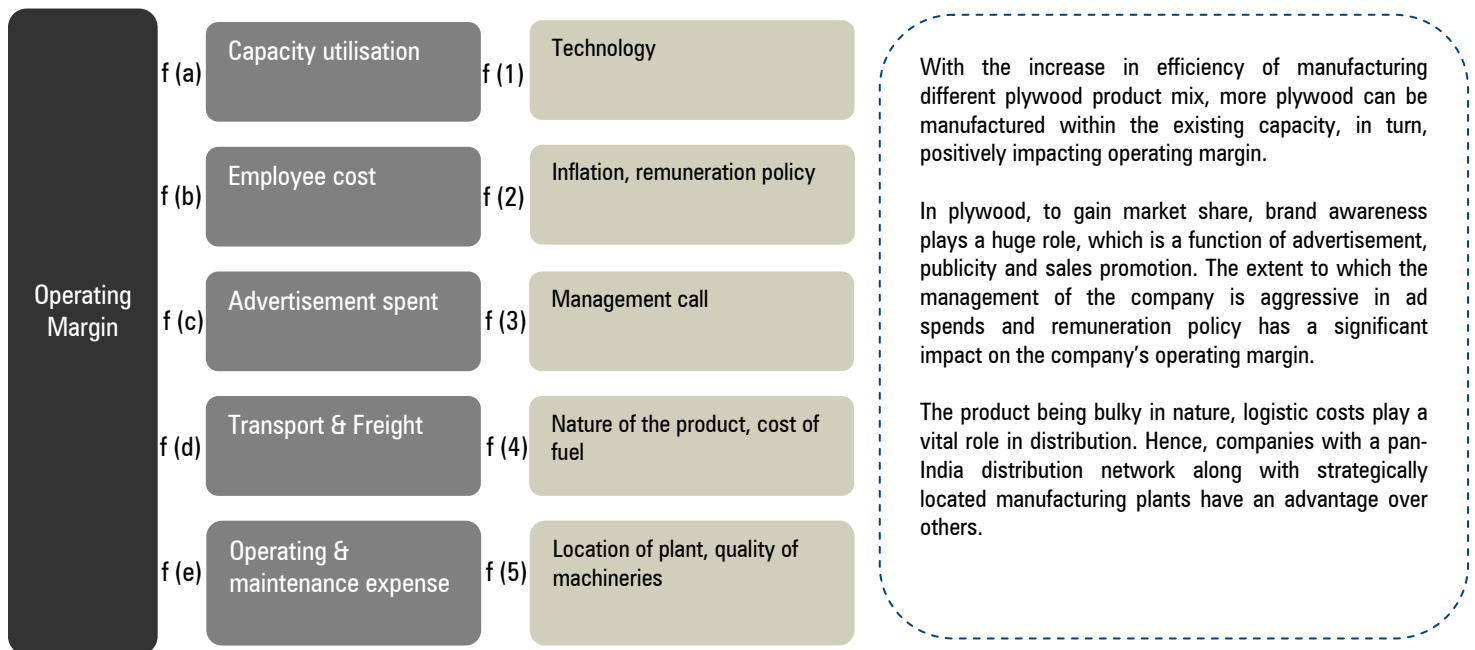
Operating Margin

f (a) Capacity utilisation f (1) Technology

f (b) Employee cost f (2) Inflation, remuneration policy

f (c) Advertisement spent f (3) Management call

f (d) Transport & Freight f (4) Nature of the product, cost of fuel

f (e) Operating & maintenance expense f (5) Location of plant, quality of machineries

With the increase in efficiency of manufacturing different plywood product mix, more plywood can be manufactured within the existing capacity, in turn, positively impacting operating margin.

In plywood, to gain market share, brand awareness plays a huge role, which is a function of advertisement, publicity and sales promotion. The extent to which the management of the company is aggressive in ad spends and remuneration policy has a significant impact on the company's operating margin.

The product being bulky in nature, logistic costs play a vital role in distribution. Hence, companies with a pan-India distribution network along with strategically located manufacturing plants have an advantage over others.